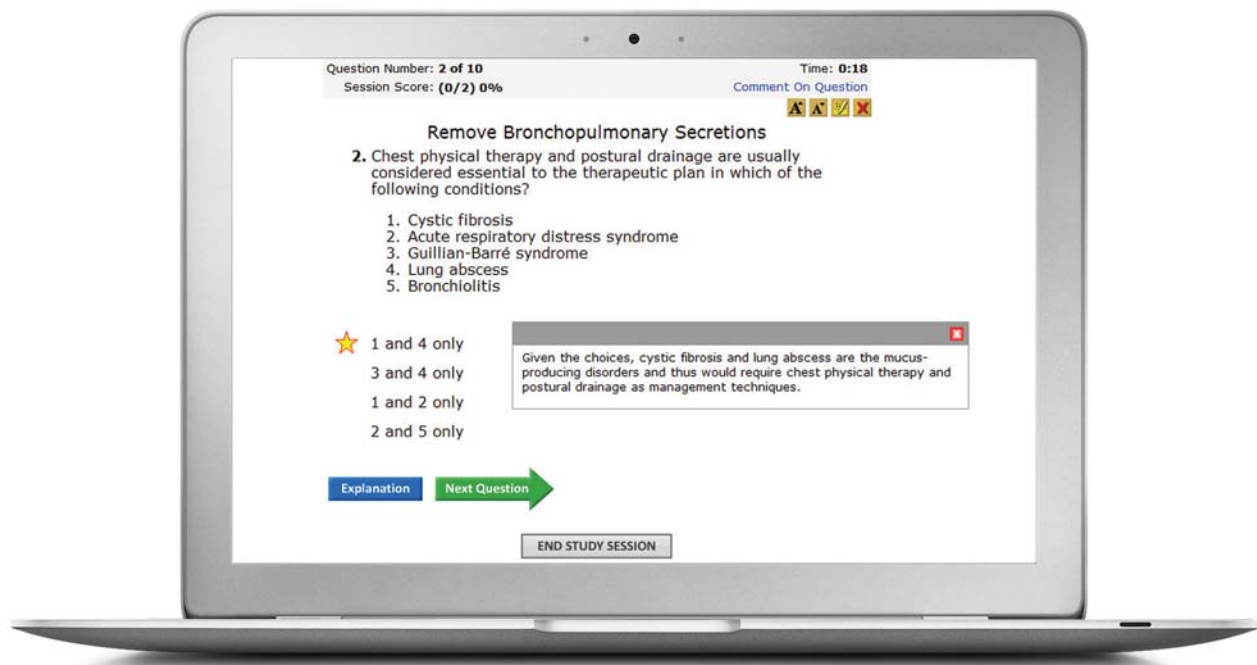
Question Number: 2 of 10
Time: 0:18
Session Score: (0/2) 0%
Comment On Question

Remove Bronchopulmonary Secretions

2. Chest physical therapy and postural drainage are usually considered essential to the therapeutic plan in which of the following conditions?

1. Cystic fibrosis
2. Acute respiratory distress syndrome
3. Guillian-Barré syndrome
4. Lung abscess
5. Bronchiolitis

1 and 4 only
3 and 4 only
1 and 2 only
2 and 5 only

Given the choices, cystic fibrosis and lung abscess are the mucus-producing disorders and thus would require chest physical therapy and postural drainage as management techniques.

Explanation
Next Question

END STUDY SESSION